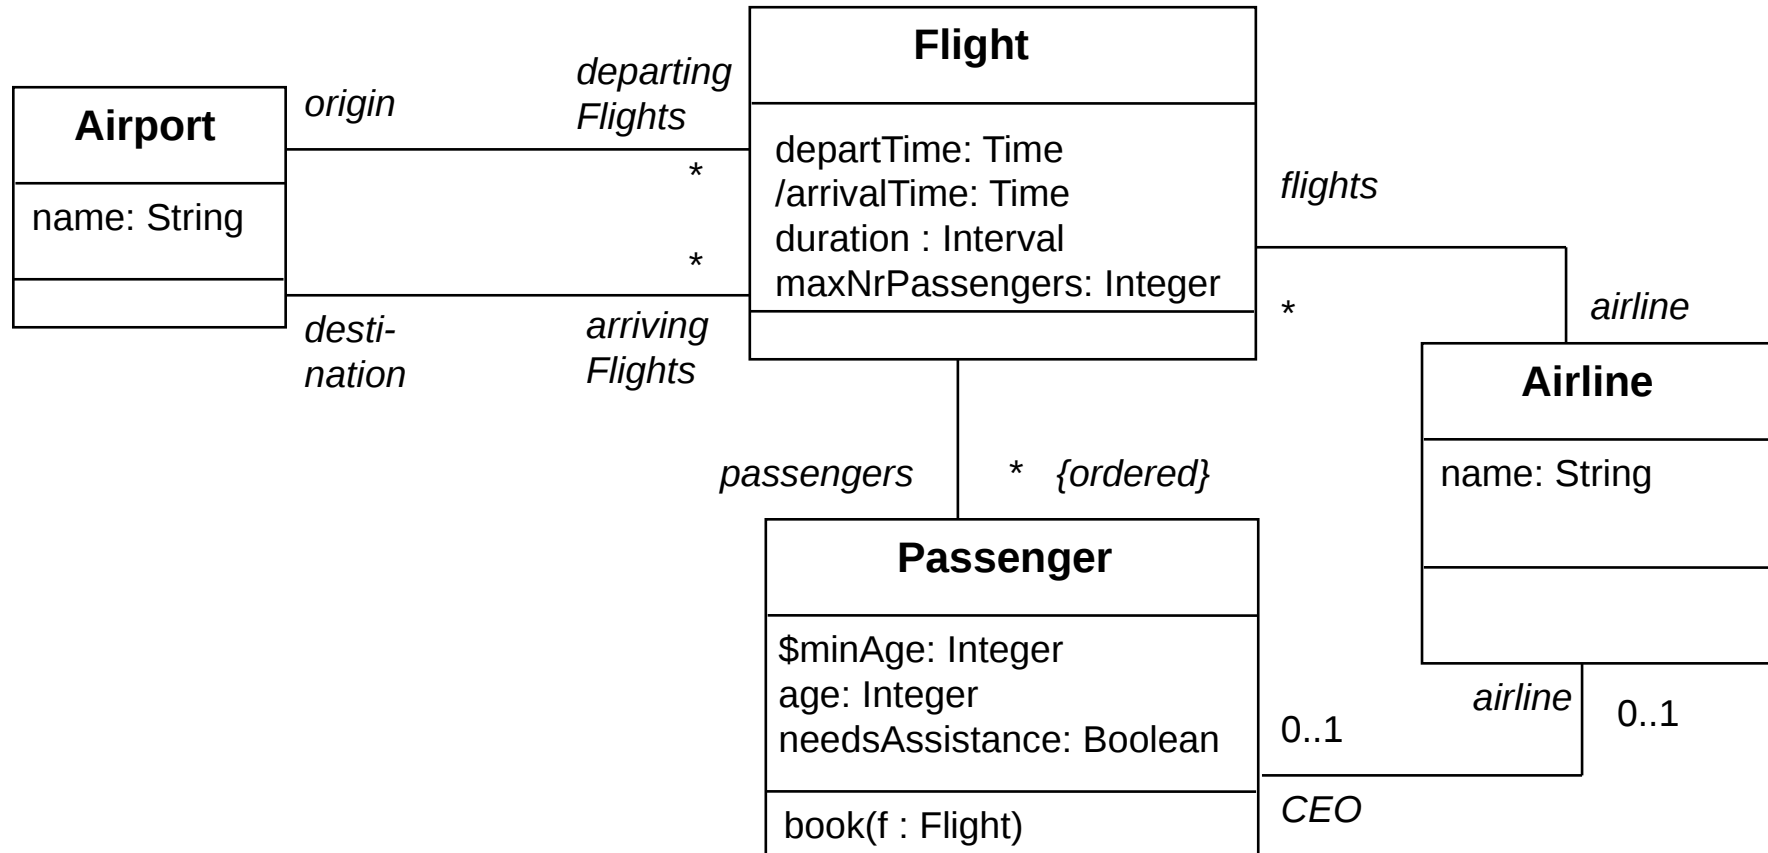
Airport

name: String

origin

departing Flights

*

*

desti-nation

arriving Flights

Flight

departTime: Time
/arrivalTime: Time
duration : Interval
maxNrPassengers: Integer

flights

*

airline

Airline

name: String

passengers

* {ordered}

Passenger

$minAge: Integer
age: Integer
needsAssistance: Boolean

book(f : Flight)

0..1

CEO

airline

0..1